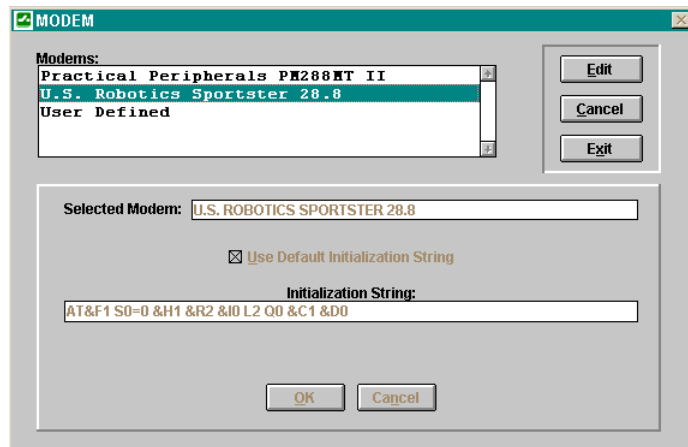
MODEM

Modems:
Practical Peripherals PM288MT II
U.S. Robotics Sportster 28.8
User Defined

Edit
Cancel
Exit

Selected Modem: U.S. ROBOTICS SPORTSTER 28.8

☒ Use Default Initialization String

Initialization String:
AT&F1 S0=0 &H1 &R2 &I0 L2 Q0 &C1 &D0

OK
Cancel